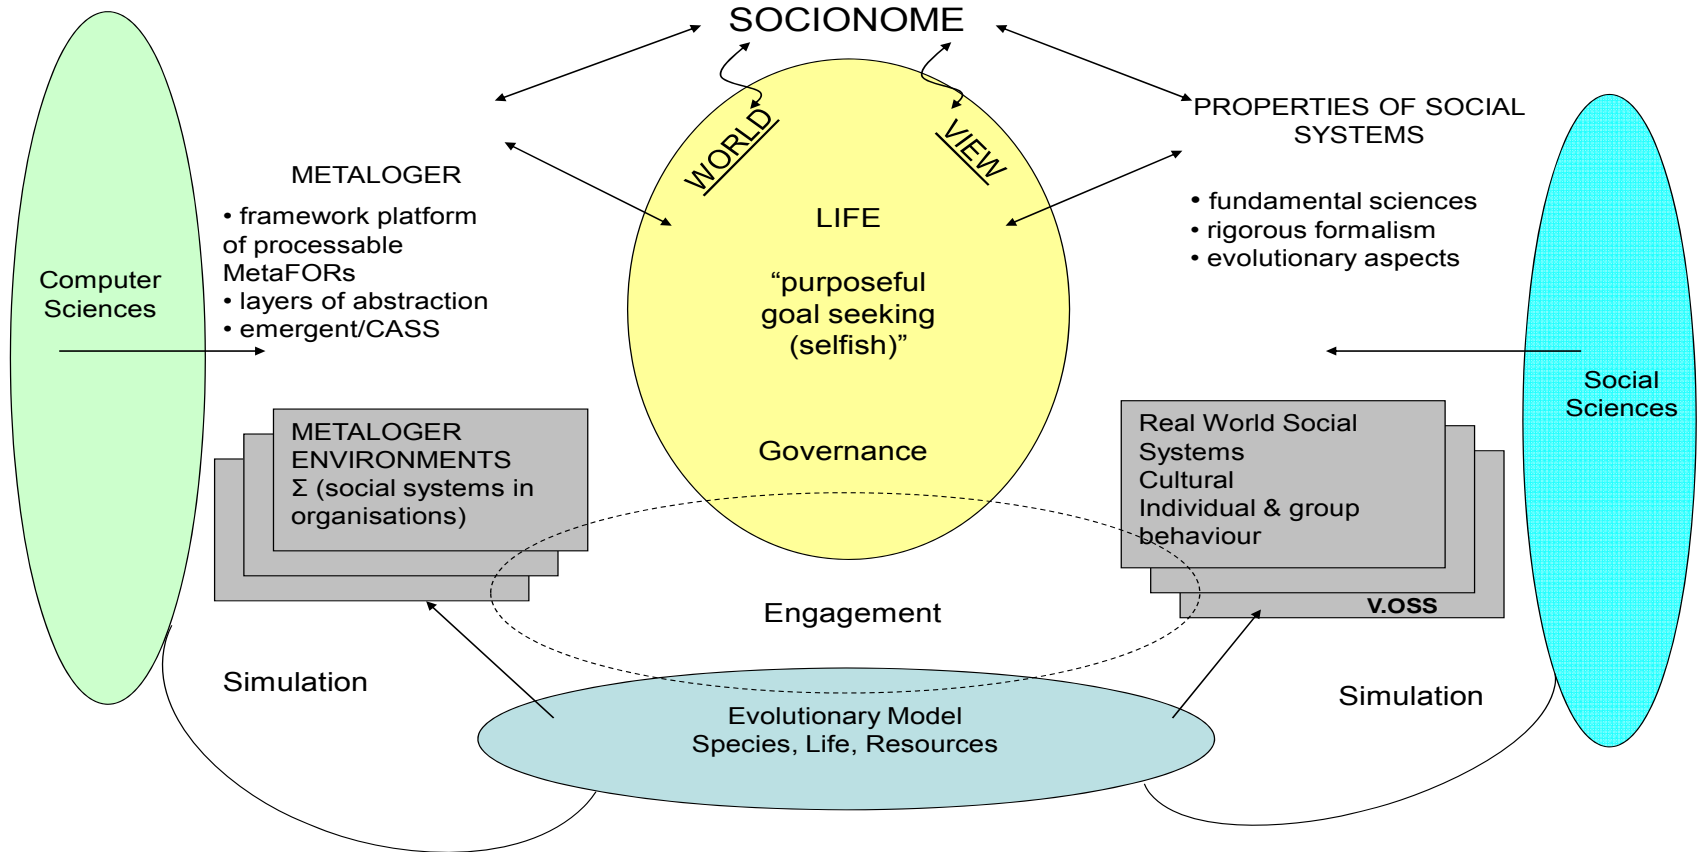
SOCIONOME

WORLD

VIEW

PROPERTIES OF SOCIAL SYSTEMS

METALOGER

• framework platform of processable MetaFORs
• layers of abstraction
• emergent/CASS

Computer Sciences

LIFE

“purposeful goal seeking (selfish)”

Governance

• fundamental sciences
• rigorous formalism
• evolutionary aspects

Social Sciences

METALOGER ENVIRONMENTS
Σ (social systems in organisations)

Real World Social Systems
Cultural
Individual & group behaviour

V.OSS

Engagement

Simulation

Simulation

Evolutionary Model
Species, Life, Resources